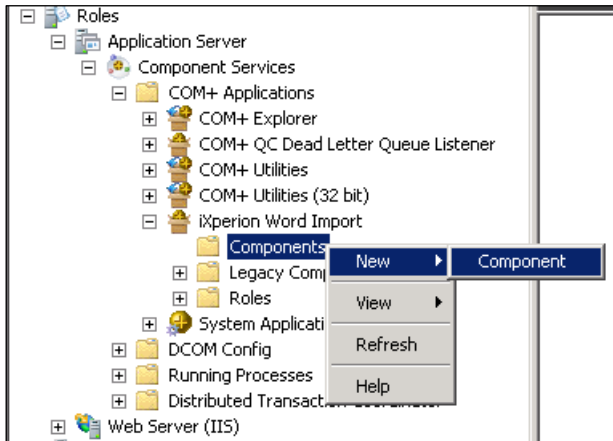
Roles
Application Server
Component Services
COM+ Applications
COM+ Explorer
COM+ QC Dead Letter Queue Listener
COM+ Utilities
COM+ Utilities (32 bit)
iXperion Word Import
Components
Legacy Comp
Roles
System Applicati
DCOM Config
Running Processes
Distributed Transaction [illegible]
Web Server (IIS)

New
View
Refresh
Help

Component